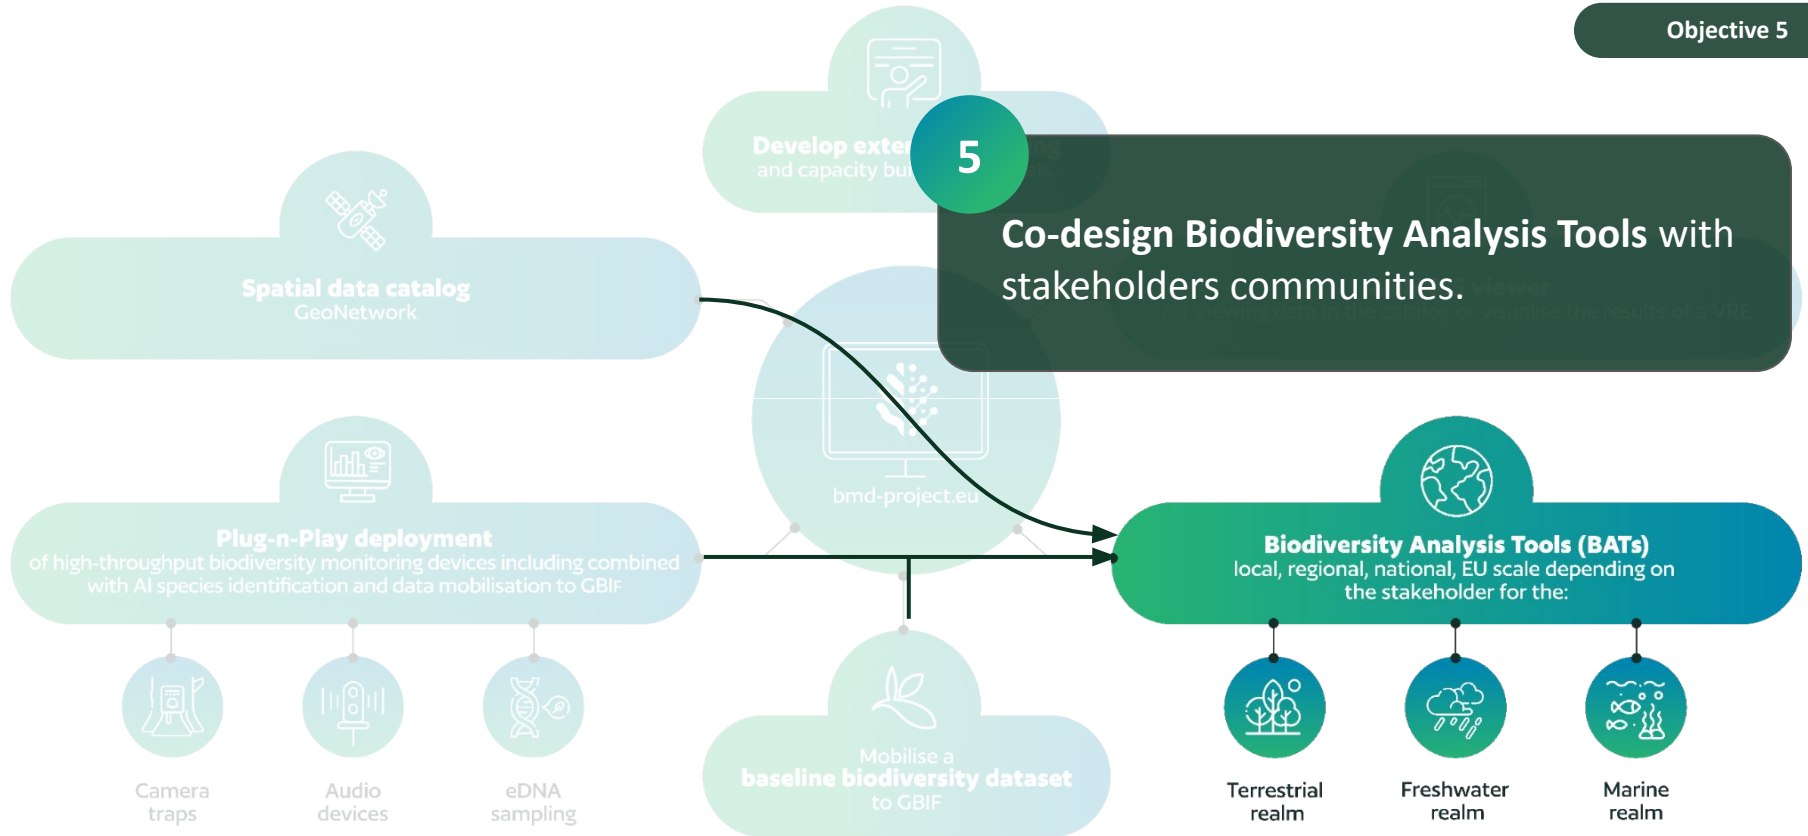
Objective 5

Develop exter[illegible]
and capacity bu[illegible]

5

Co-design Biodiversity Analysis Tools with stakeholders communities.

Spatial data catalog
GeoNetwork

bmd-project.eu

Plug-n-Play deployment
of high-throughput biodiversity monitoring devices including combined with AI species identification and data mobilisation to GBIF

Camera traps

Audio devices

eDNA sampling

Mobilise a
baseline biodiversity dataset
to GBIF

Biodiversity Analysis Tools (BATs)
local, regional, national, EU scale depending on the stakeholder for the:

Terrestrial realm

Freshwater realm

Marine realm